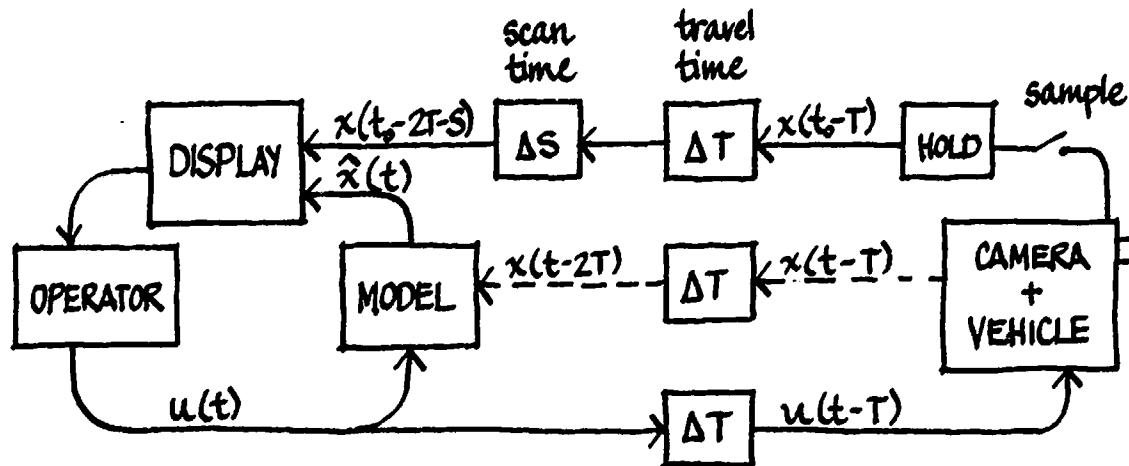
scan time

travel time

sample

DISPLAY

$x(t_0-2T-S)$

$\Delta S$

$\Delta T$

$x(t_0-T)$

HOLD

$\hat{x}(t)$

OPERATOR

MODEL

$x(t-2T)$

$\Delta T$

$x(t-T)$

CAMERA + VEHICLE

$u(t)$

$\Delta T$

$u(t-T)$